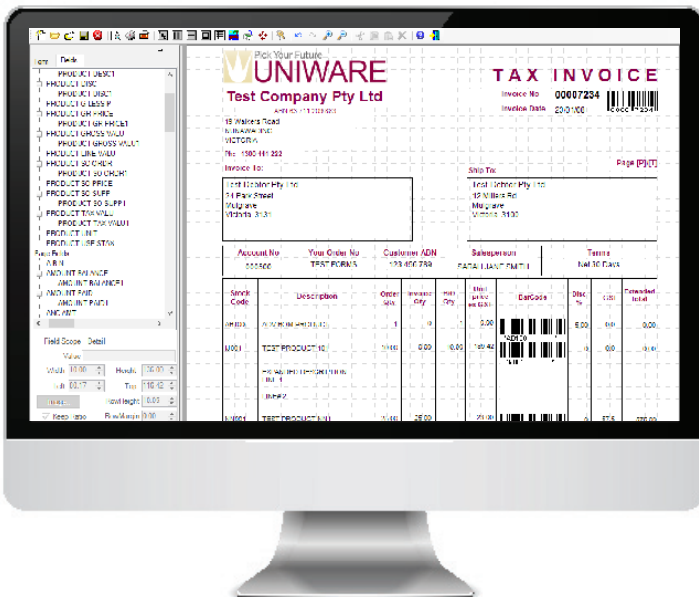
Fields

PRODUCT DESC1
PRODUCT DISC
PRODUCT DISC1
PRODUCT LESS P
PRODUCT GF PRICE
PRODUCT GF PRICE1
PRODUCT GROSS VALU
PRODUCT GROSS VALU1
PRODUCT LINE VALU
PRODUCT SO ORDR
PRODUCT SO ORDR1
PRODUCT SO PRICE
PRODUCT SO SUPP
PRODUCT SO SUPP1
PRODUCT TAX VALU
PRODUCT TAX VALU1
PRODUCT UNIT
PRODUCT USE STAX
ABN
AMOUNT BALANCE
AMOUNT BALANCE1
AMOUNT PAID
AMOUNT PAID1
AMOUNT

Field Scope : Detail
Value
Width 16.00 Height 20.00
Left 02.17 Top 118.12
Row Height 0.00
Keep ratio Bar Margin 0.00

Pick Your Future
UNIWARE
TAX INVOICE
Test Company Pty Ltd
ABN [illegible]
Invoice No 00007234
Invoice Date 20/01/00
15 Walkers Road
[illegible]
VICTORIA
Ph: 1300 441 283
Invoice To:
Ship To:
Page [P]/[T]
Test Collection Pty Ltd
14 Park Street
Mulgrave
Victoria 3131
Test School Pty Ltd
12 West Rd
Mulgrave
Victoria 3130

| Account No | Your Order No | Customer ABN | Salesperson | Terms |
|---|---|---|---|---|
| 000500 | TEST FORMS | 123 456 789 | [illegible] | Net 30 Days |

| Stock Code | Description | Order Qty | Invoice Qty | B/O Qty | Unit price | BarCode | Disc % | GST | Extended total |
|---|---|---|---|---|---|---|---|---|---|
| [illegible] | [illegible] | 1 | 0 | | 0.00 | | 0.00 | | 0.00 |
| M001 | TEST PRODUCT 10 | 100 | 0.00 | 0.00 | 148.42 | ABD100 | 0.00 | | 0.00 |
| | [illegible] | | | | | | | | |
| | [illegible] | | | | | | | | |
| M001 | TEST PRODUCT 10 | 100 | 25.00 | | 0.00 | | 0 | 17.5 | 175.00 |